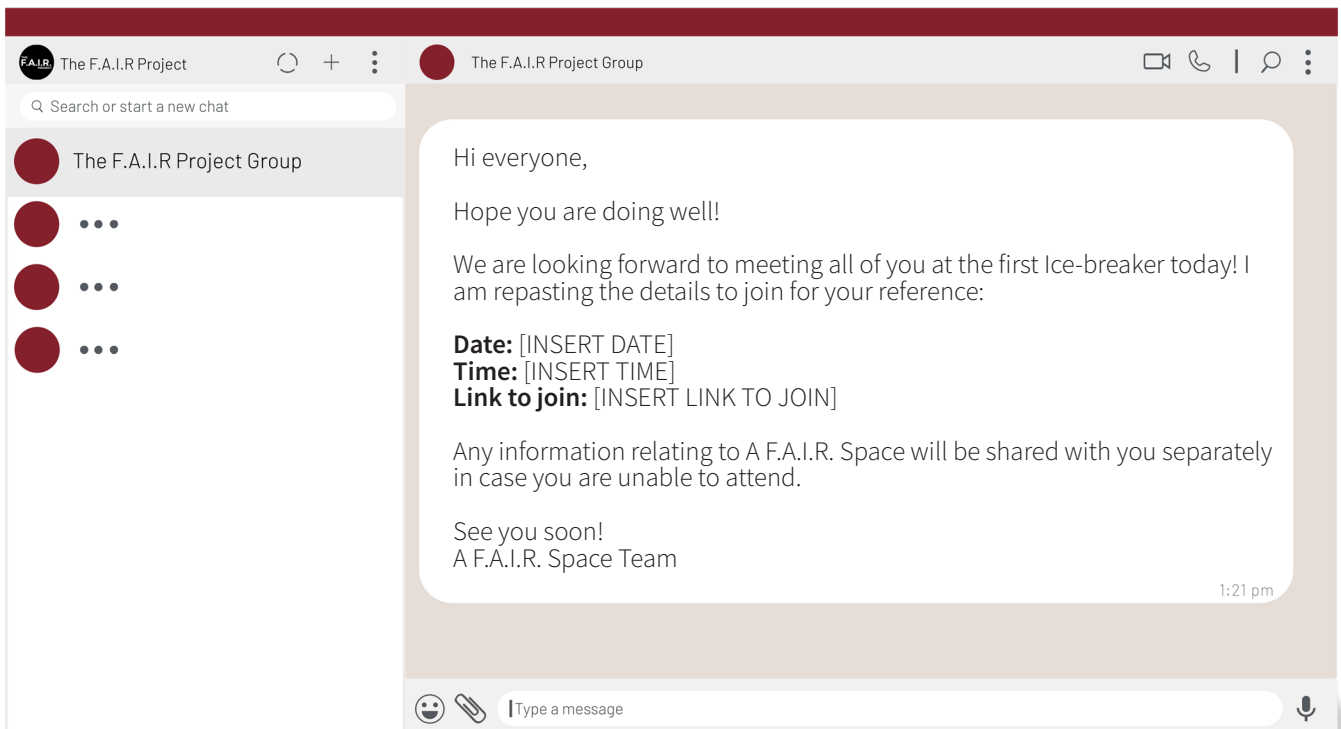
F.A.I.R. The F.A.I.R Project

Search or start a new chat

The F.A.I.R Project Group

•••

•••

•••

The F.A.I.R Project Group

Hi everyone,

Hope you are doing well!

We are looking forward to meeting all of you at the first Ice-breaker today! I am repasting the details to join for your reference:

**Date:** [INSERT DATE]
**Time:** [INSERT TIME]
**Link to join:** [INSERT LINK TO JOIN]

Any information relating to A F.A.I.R. Space will be shared with you separately in case you are unable to attend.

See you soon!
A F.A.I.R. Space Team

1:21 pm

Type a message